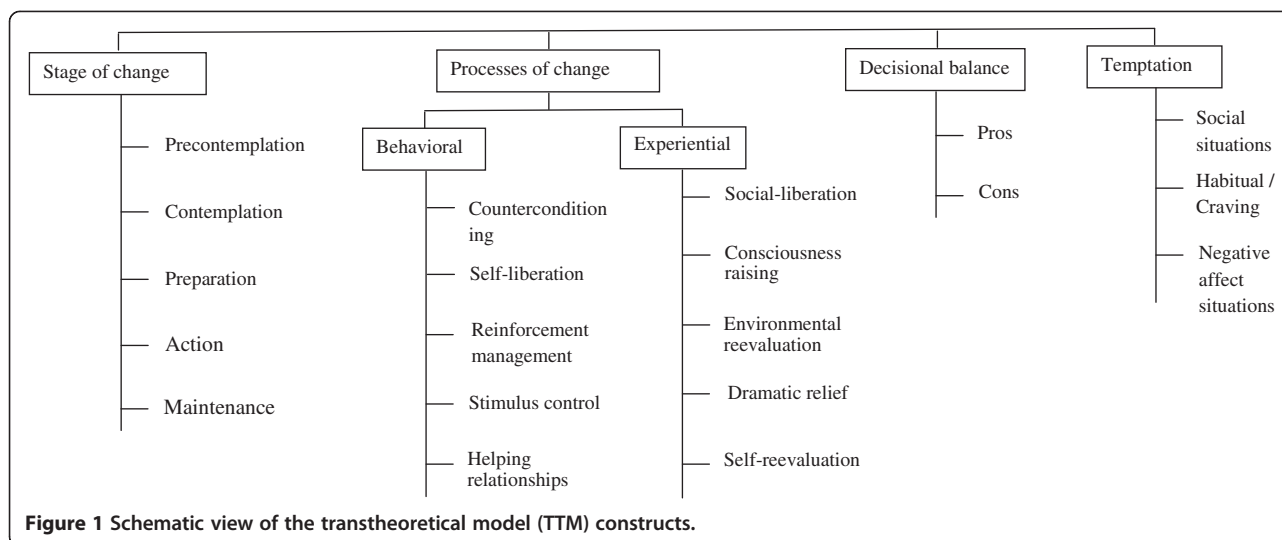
Stage of change

Precontemplation

Contemplation

Preparation

Action

Maintenance

Processes of change

Behavioral

Countercondition ing

Self-liberation

Reinforcement management

Stimulus control

Helping relationships

Experiential

Social-liberation

Consciousness raising

Environmental reevaluation

Dramatic relief

Self-reevaluation

Decisional balance

Pros

Cons

Temptation

Social situations

Habitual / Craving

Negative affect situations

**Figure 1 Schematic view of the transtheoretical model (TTM) constructs.**